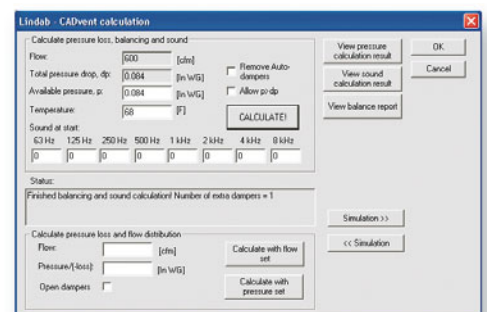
Lindab - CADvent calculation

Calculate pressure loss, balancing and sound

Flow: 600 [cfm]

Total pressure drop, dp: 0.084 [In WG]

Available pressure, p: 0.084 [In WG]

Temperature: 68 [F]

Remove Auto-dampers

Allow p<dp

CALCULATE!

Sound at start:

| 63 Hz | 125 Hz | 250 Hz | 500 Hz | 1 kHz | 2 kHz | 4 kHz | 8 kHz |
|---|---|---|---|---|---|---|---|
| 0 | 0 | 0 | 0 | 0 | 0 | 0 | 0 |

View pressure calculation result

View sound calculation result

View balance report

OK

Cancel

Status:

Finished balancing and sound calculation! Number of extra dampers = 1

Simulation >>

<< Simulation

Calculate pressure loss and flow distribution

Flow: [cfm]

Pressure/(-loss): [In WG]

Open dampers

Calculate with flow set

Calculate with pressure set